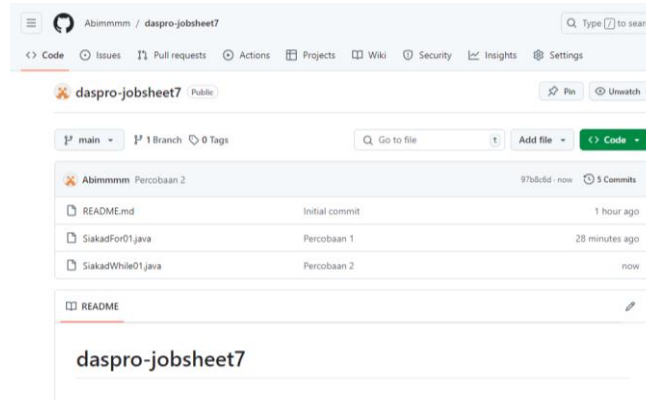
Abimmmm / daspro-jobsheet7

Q Type [/] to sear

<> Code ⊙ Issues Pull requests ⊙ Actions Projects Wiki Security Insights Settings

daspro-jobsheet7 Public

Pin ⊙ Unwatch

main ▾ 1 Branch 0 Tags

Q Go to file t

Add file ▾

<> Code ▾

Abimmmm Percobaan 2

97b8c6d · now 5 Commits

| | | |
|---|---|---|
| README.md | Initial commit | 1 hour ago |
| SiakadFor01.java | Percobaan 1 | 28 minutes ago |
| SiakadWhile01.java | Percobaan 2 | now |

README

daspro-jobsheet7